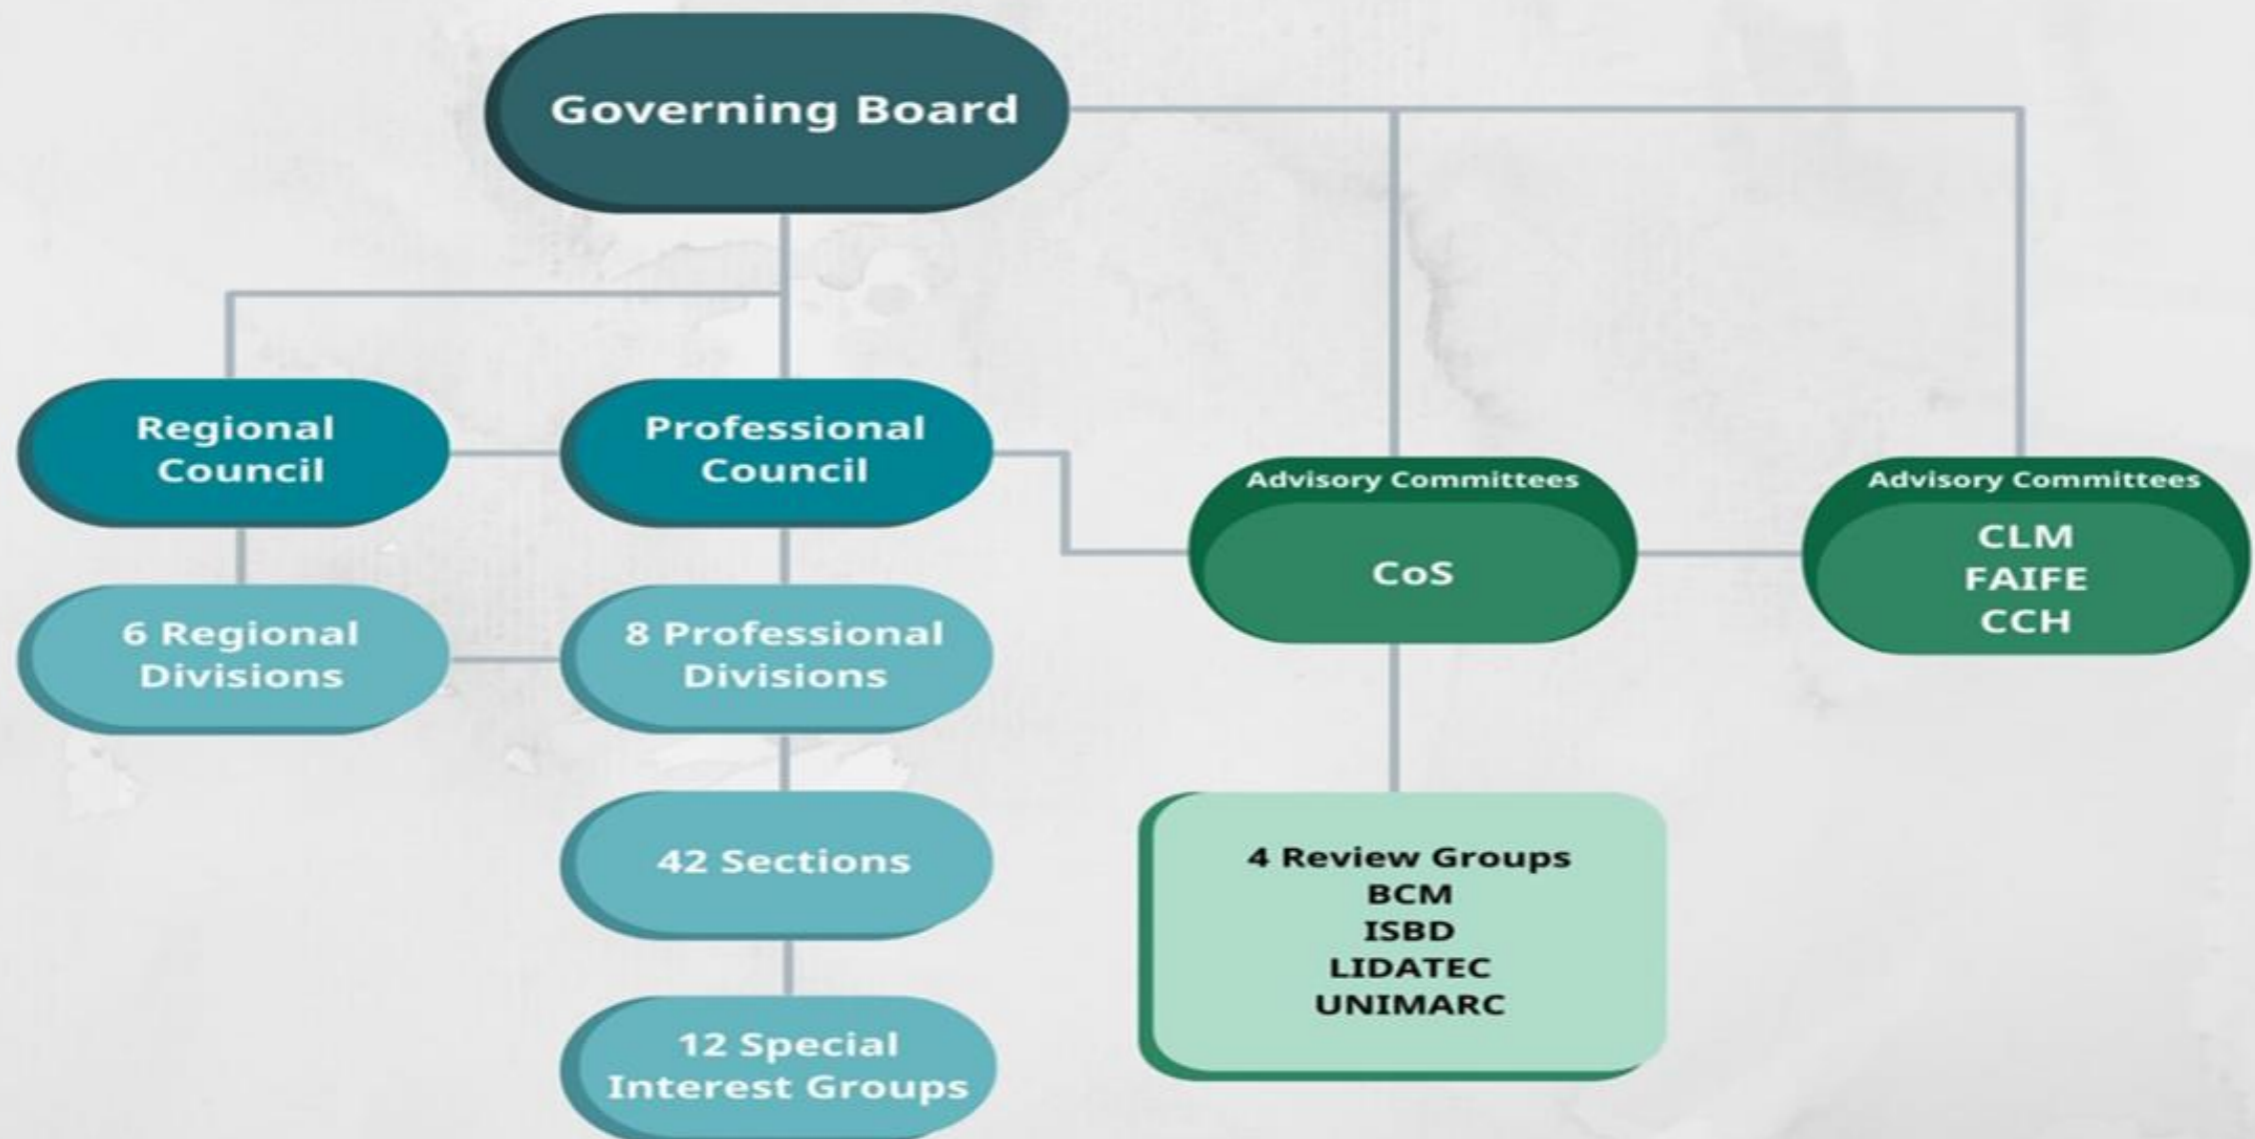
Governing Board

Regional Council

Professional Council

Advisory Committees
CoS

Advisory Committees
CLM
FAIFE
CCH

6 Regional Divisions

8 Professional Divisions

42 Sections

12 Special Interest Groups

4 Review Groups
BCM
ISBD
LIDATEC
UNIMARC